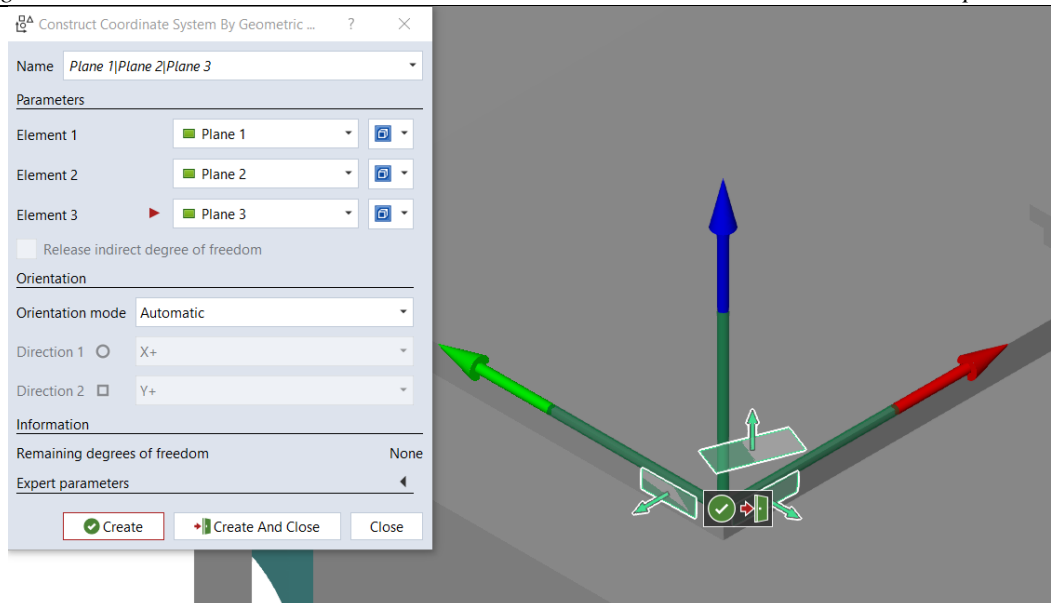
Construct Coordinate System By Geometric ... ? ×

Name Plane 1|Plane 2|Plane 3

Parameters

Element 1 Plane 1

Element 2 Plane 2

Element 3 Plane 3

Release indirect degree of freedom

Orientation

Orientation mode Automatic

Direction 1 X+

Direction 2 Y+

Information

Remaining degrees of freedom None

Expert parameters

Create Create And Close Close